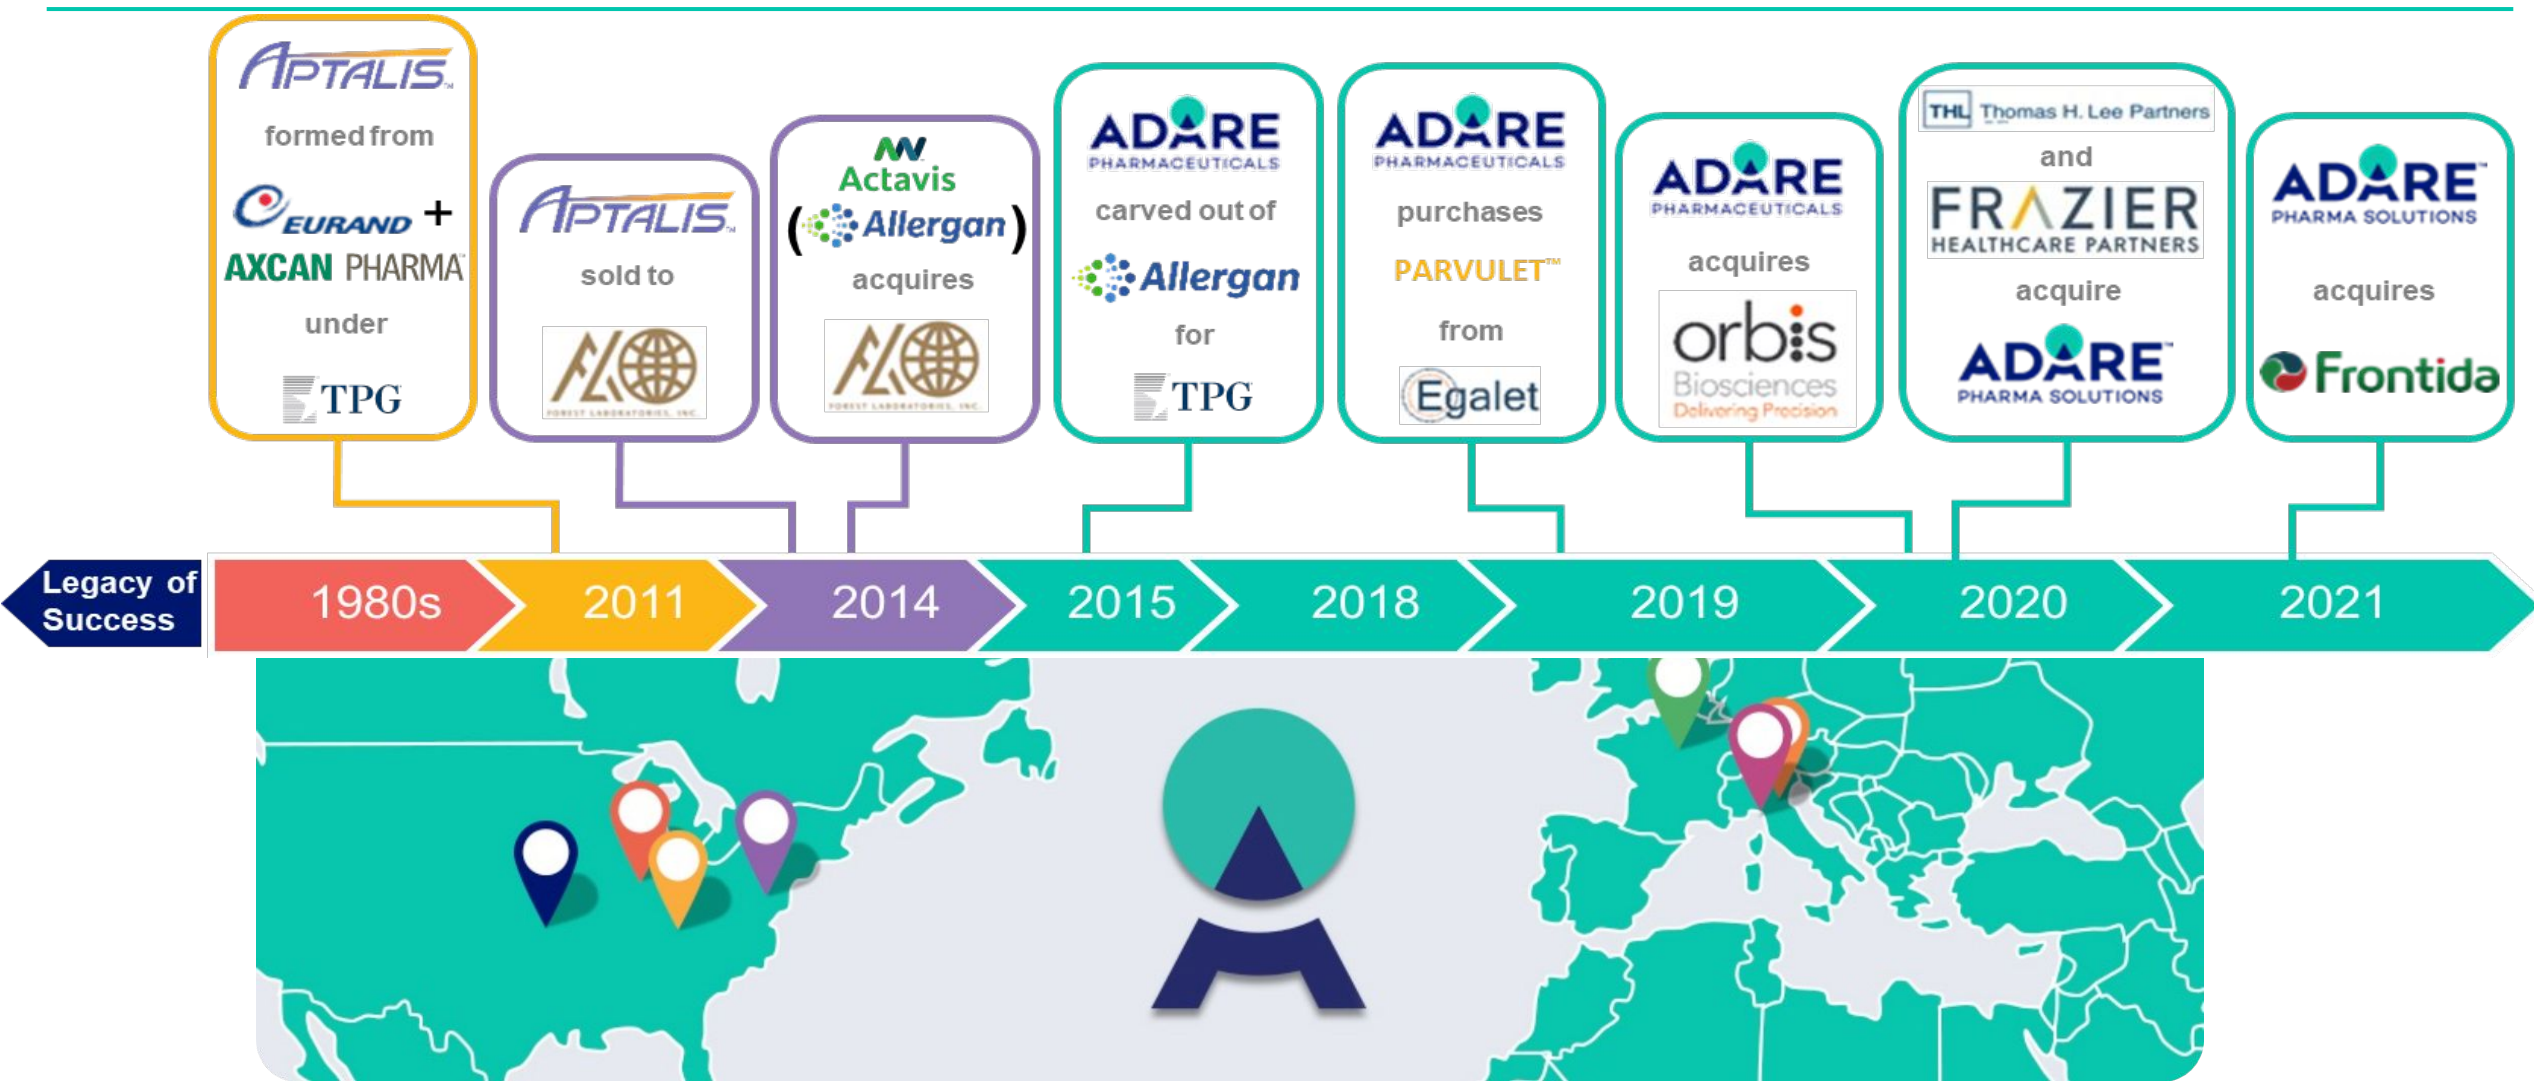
APTALIS
formed from
EURAND + AXCAN PHARMA
under
TPG

APTALIS
sold to
FL FOREST LABORATORIES, INC.

Actavis
(Allergan)
acquires
FL FOREST LABORATORIES, INC.

ADARE PHARMACEUTICALS
carved out of
Allergan
for
TPG

ADARE PHARMACEUTICALS
purchases
PARVULET™
from
Egalet

ADARE PHARMACEUTICALS
acquires
orbis Biosciences Delivering Precision

THL Thomas H. Lee Partners
and
FRAZIER HEALTHCARE PARTNERS
acquire
ADARE PHARMA SOLUTIONS

ADARE PHARMA SOLUTIONS
acquires
Frontida

Legacy of Success
1980s
2011
2014
2015
2018
2019
2020
2021